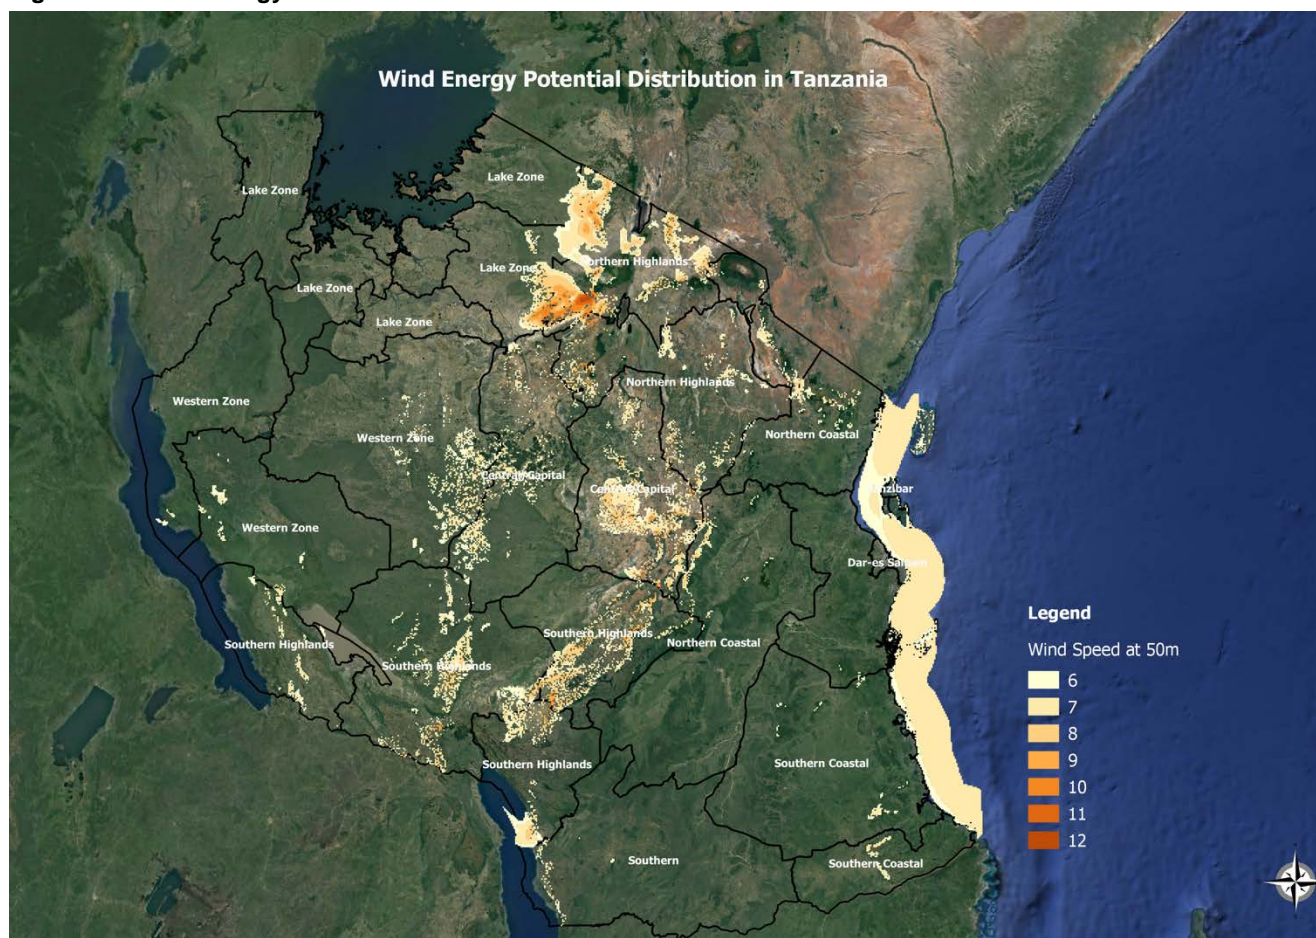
Wind Energy Potential Distribution in Tanzania

Lake Zone
Lake Zone
Lake Zone
Lake Zone
Lake Zone
Northern Highlands
Northern Highlands
Western Zone
Western Zone
Western Zone
Central Capital
Central Capital
Northern Coastal
Zanzibar
Dar-es Salaam
Southern Highlands
Southern Highlands
Southern Highlands
Southern Highlands
Northern Coastal
Southern Coastal
Southern
Southern Coastal

Legend
Wind Speed at 50m
6
7
8
9
10
11
12